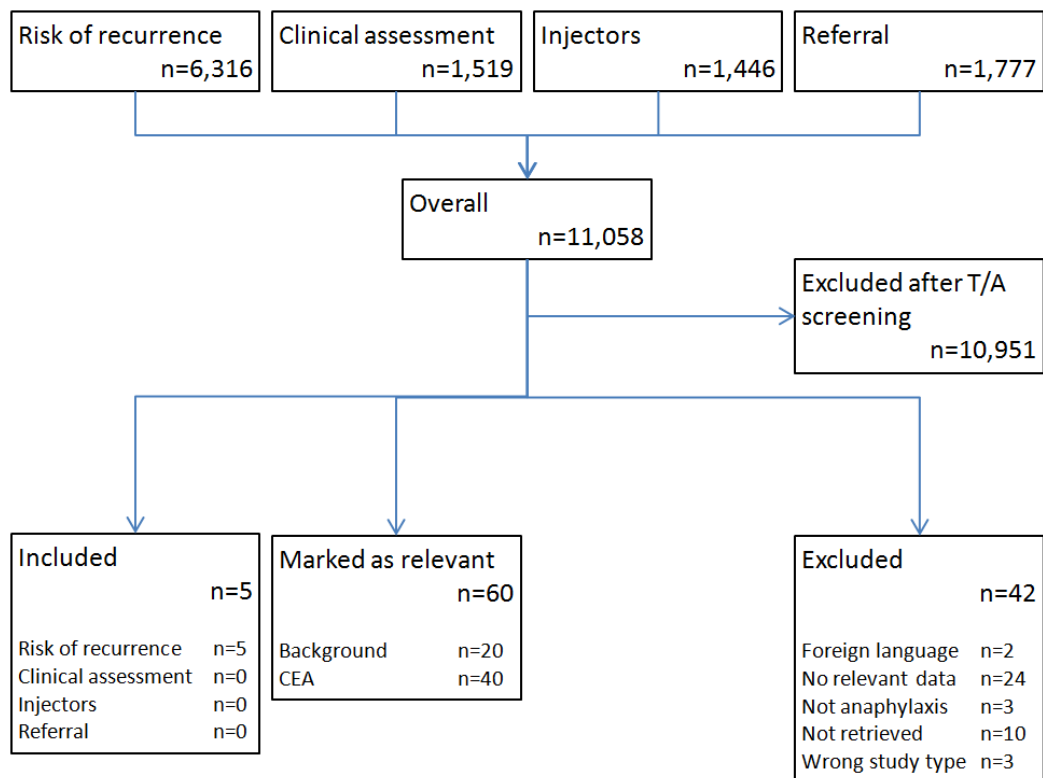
Risk of recurrence n=6,316

Clinical assessment n=1,519

Injectors n=1,446

Referral n=1,777

Overall n=11,058

Excluded after T/A screening n=10,951

Included n=5

Risk of recurrence n=5
Clinical assessment n=0
Injectors n=0
Referral n=0

Marked as relevant n=60

Background n=20
CEA n=40

Excluded n=42

Foreign language n=2
No relevant data n=24
Not anaphylaxis n=3
Not retrieved n=10
Wrong study type n=3